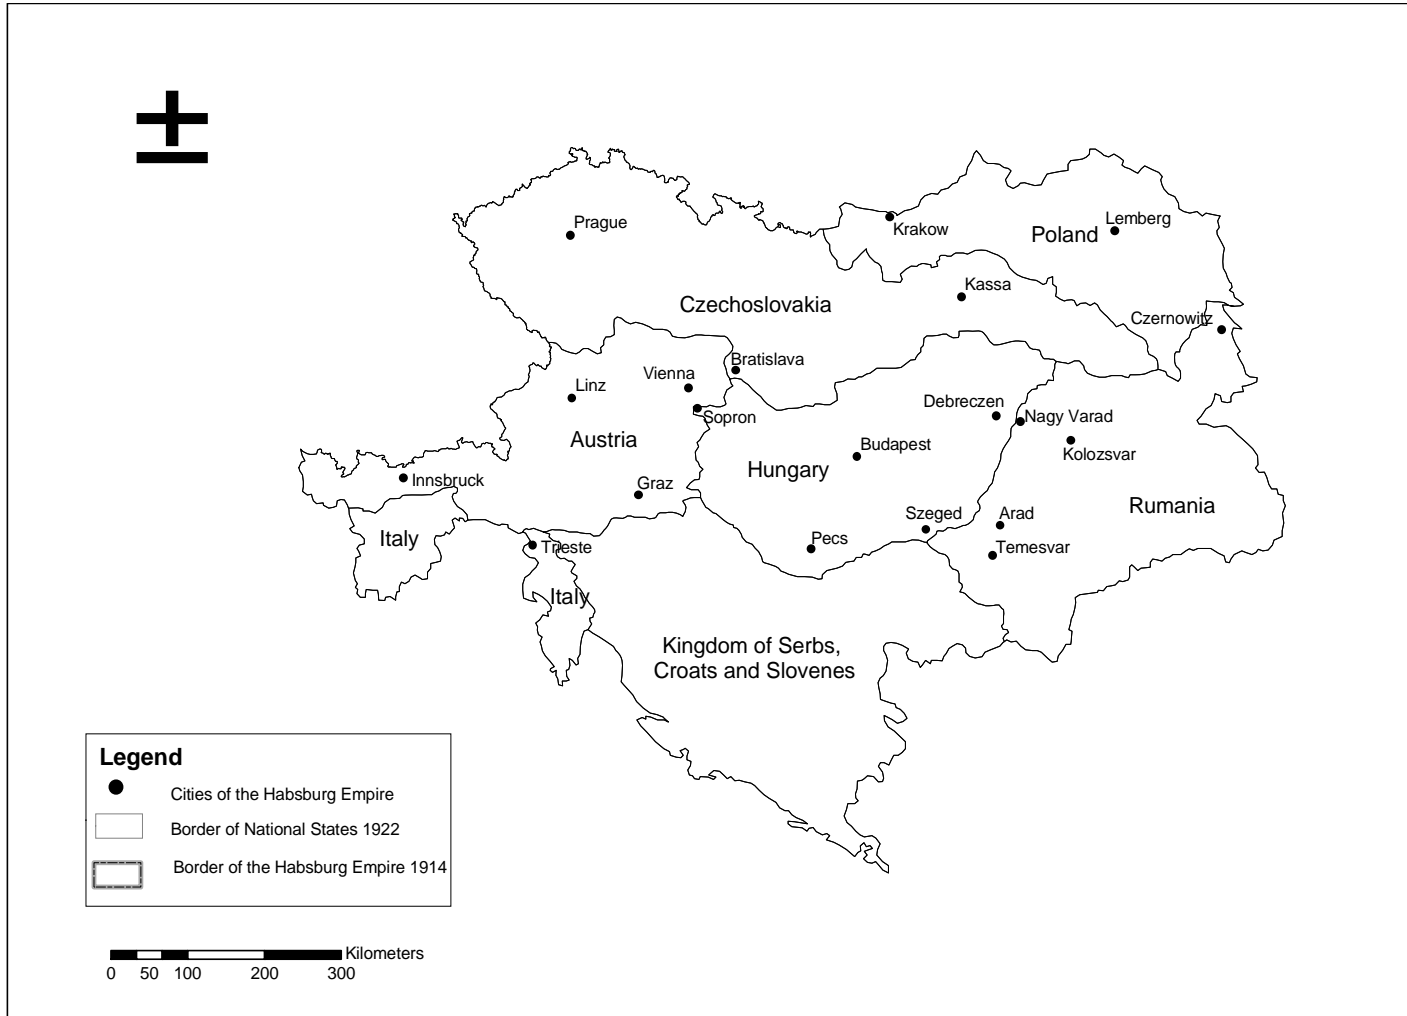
±

Prague

Krakow

Poland

Lemberg

Czechoslovakia

Kassa

Czernowitz

Bratislava

Vienna

Linz

Sopron

Debreczen

Nagy Varad

Budapest

Kolozsvar

Austria

Innsbruck

Hungary

Graz

Rumania

Szeged

Arad

Pecs

Temesvar

Italy

Trieste

Italy

Kingdom of Serbs, Croats and Slovenes

Legend

Cities of the Habsburg Empire

Border of National States 1922

Border of the Habsburg Empire 1914

Kilometers
0 50 100 200 300